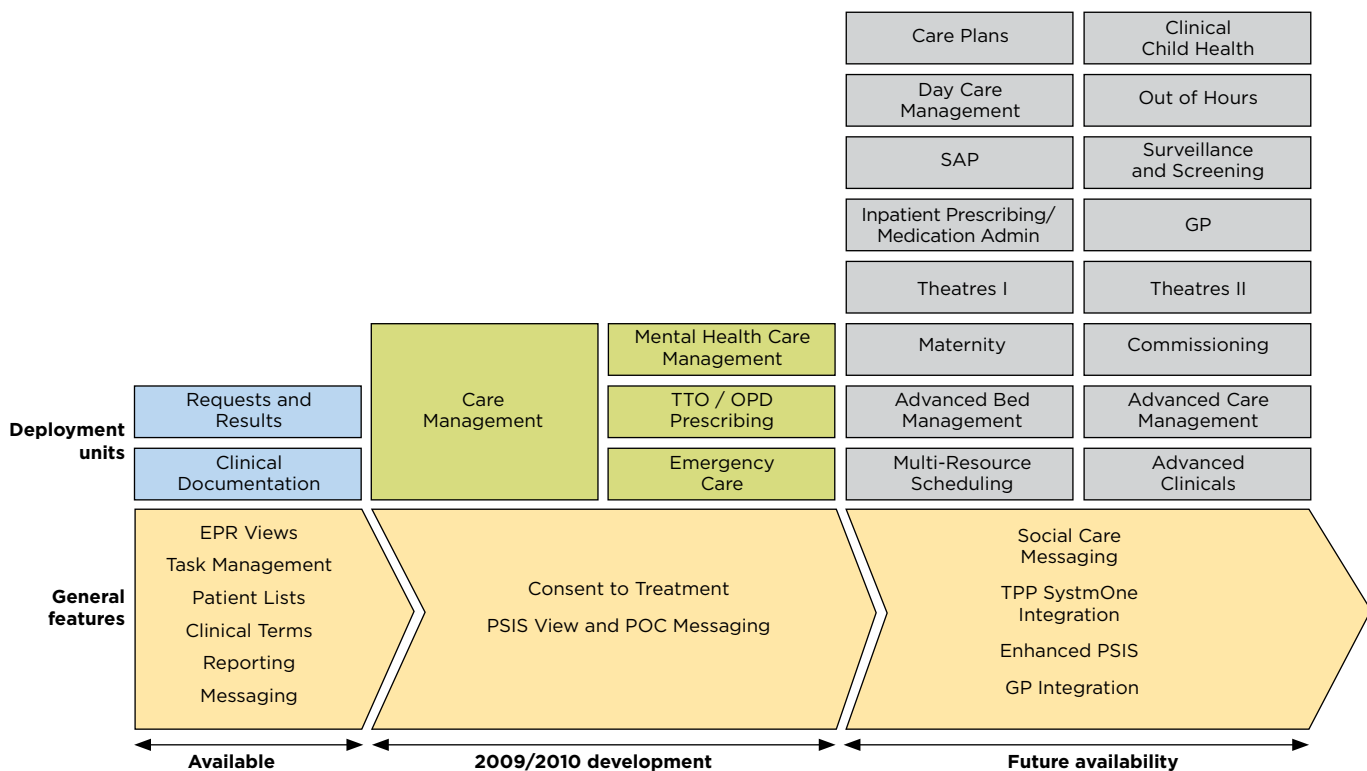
Care Plans

Clinical Child Health

Day Care Management

Out of Hours

SAP

Surveillance and Screening

Inpatient Prescribing/ Medication Admin

GP

Theatres I

Theatres II

Mental Health Care Management

Maternity

Commissioning

Requests and Results

Care Management

TTO / OPD Prescribing

Advanced Bed Management

Advanced Care Management

Deployment units

Clinical Documentation

Emergency Care

Multi-Resource Scheduling

Advanced Clinicals

General features

EPR Views
Task Management
Patient Lists
Clinical Terms
Reporting
Messaging

Consent to Treatment
PSIS View and POC Messaging

Social Care Messaging
TPP SystmOne Integration
Enhanced PSIS
GP Integration

Available

2009/2010 development

Future availability